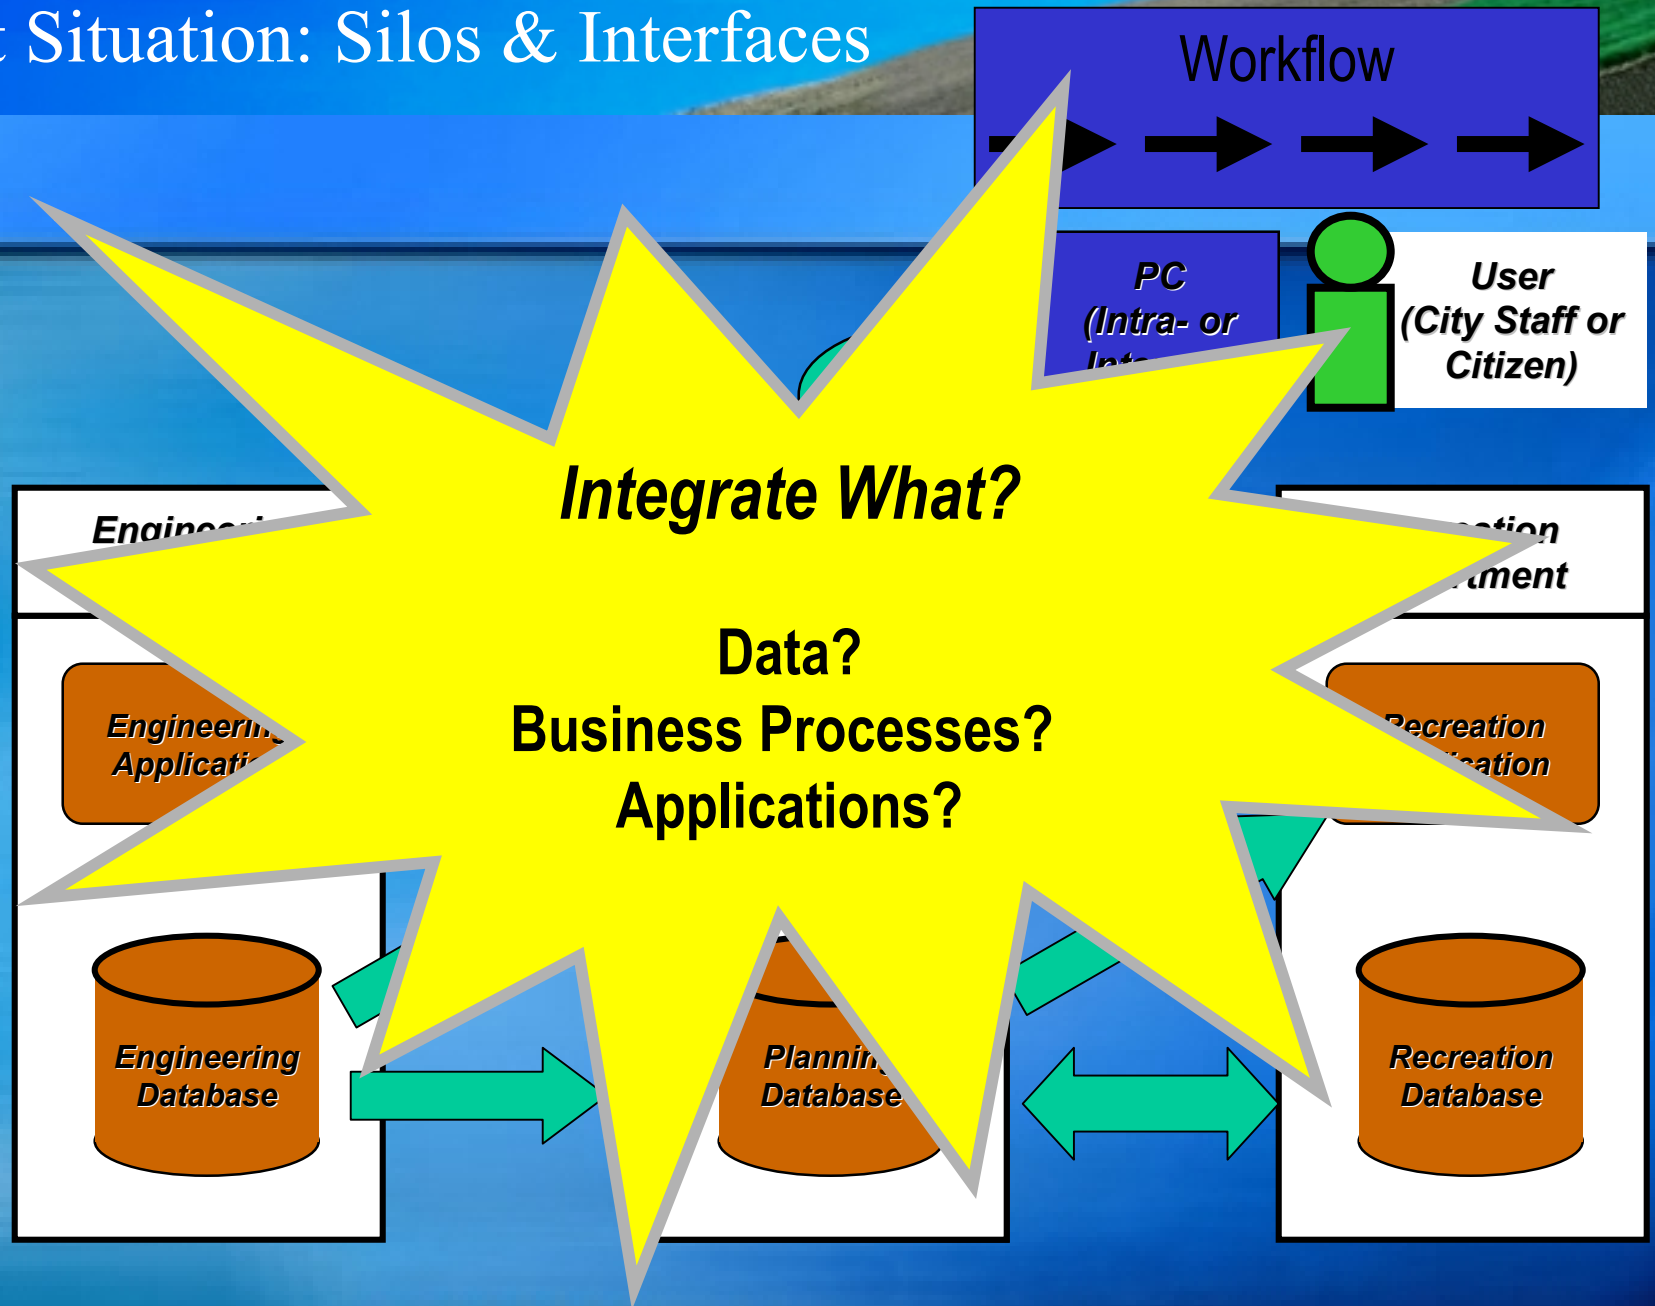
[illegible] Situation: Silos & Interfaces

Workflow

PC (Intra- or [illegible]

User (City Staff or Citizen)

Integrate What?

Data?
Business Processes?
Applications?

Enginee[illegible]

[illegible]ation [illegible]tment

Engineerin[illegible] Applicati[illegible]

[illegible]ecreation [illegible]ication

Engineering Database

Plannin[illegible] Database

Recreation Database